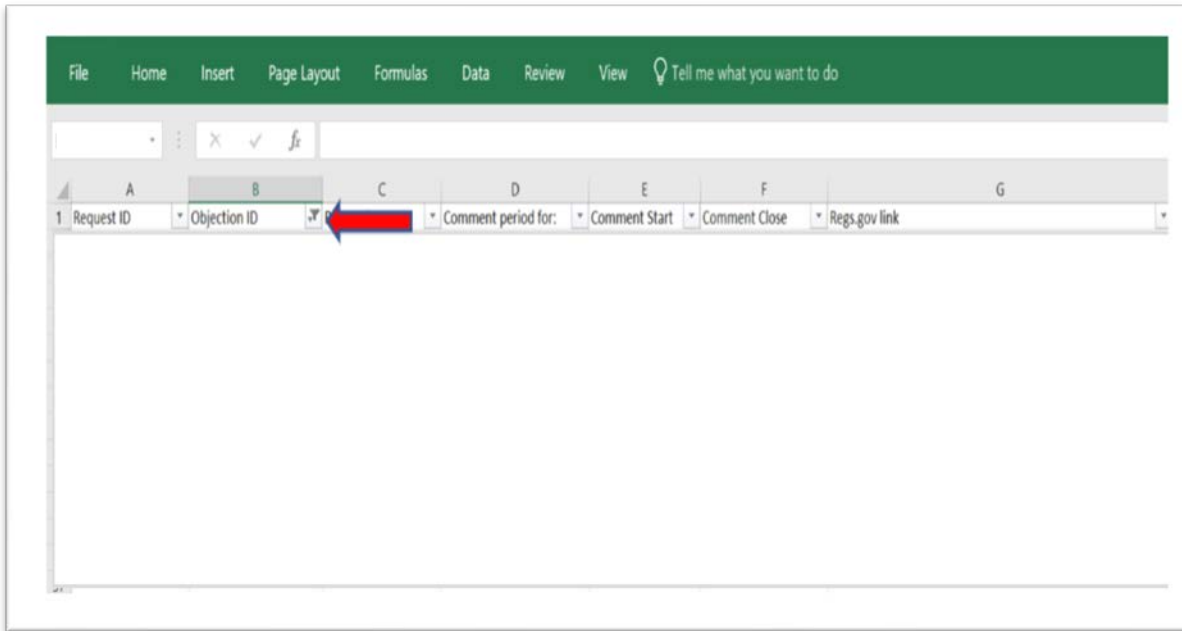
File Home Insert Page Layout Formulas Data Review View Tell me what you want to do

$f_x$

| | A | B | C | D | E | F | G |
|---|---|---|---|---|---|---|---|
| 1 | Request ID | Objection ID | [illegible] | Comment period for: | Comment Start | Comment Close | Regs.gov link |